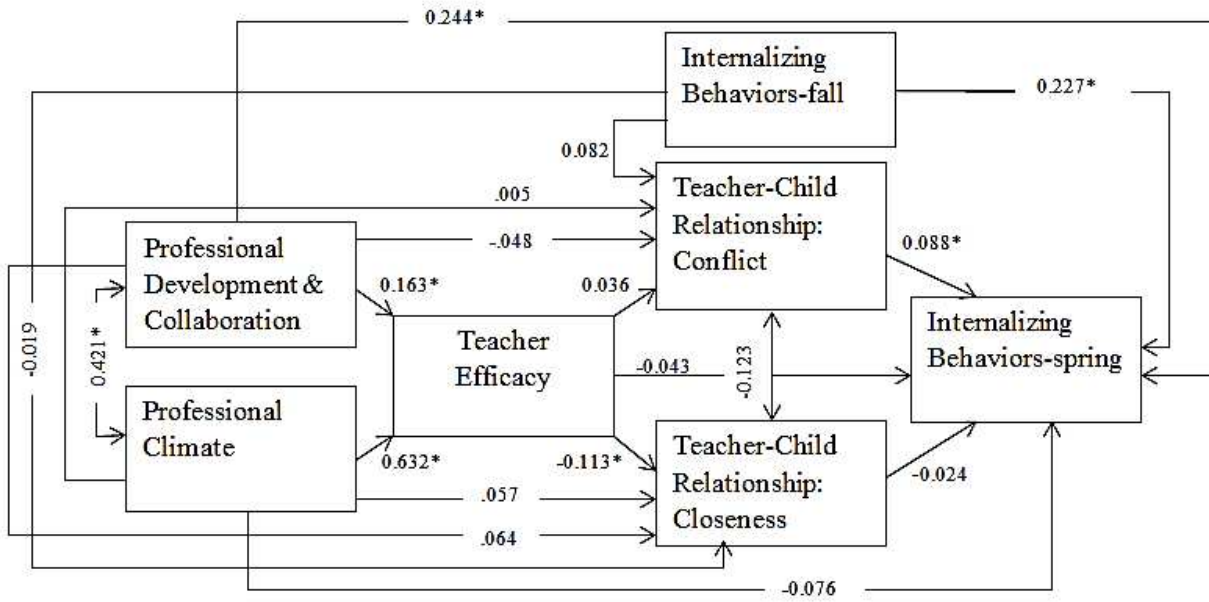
0.244*

Internalizing Behaviors-fall

0.227*

0.082

Teacher-Child Relationship: Conflict

.005

Professional Development & Collaboration

-.048

0.088*

0.163*

0.036

-0.019

0.421*

Internalizing Behaviors-spring

Teacher Efficacy

-0.043

-0.123

Professional Climate

0.632*

-0.113*

Teacher-Child Relationship: Closeness

-0.024

.057

.064

-0.076